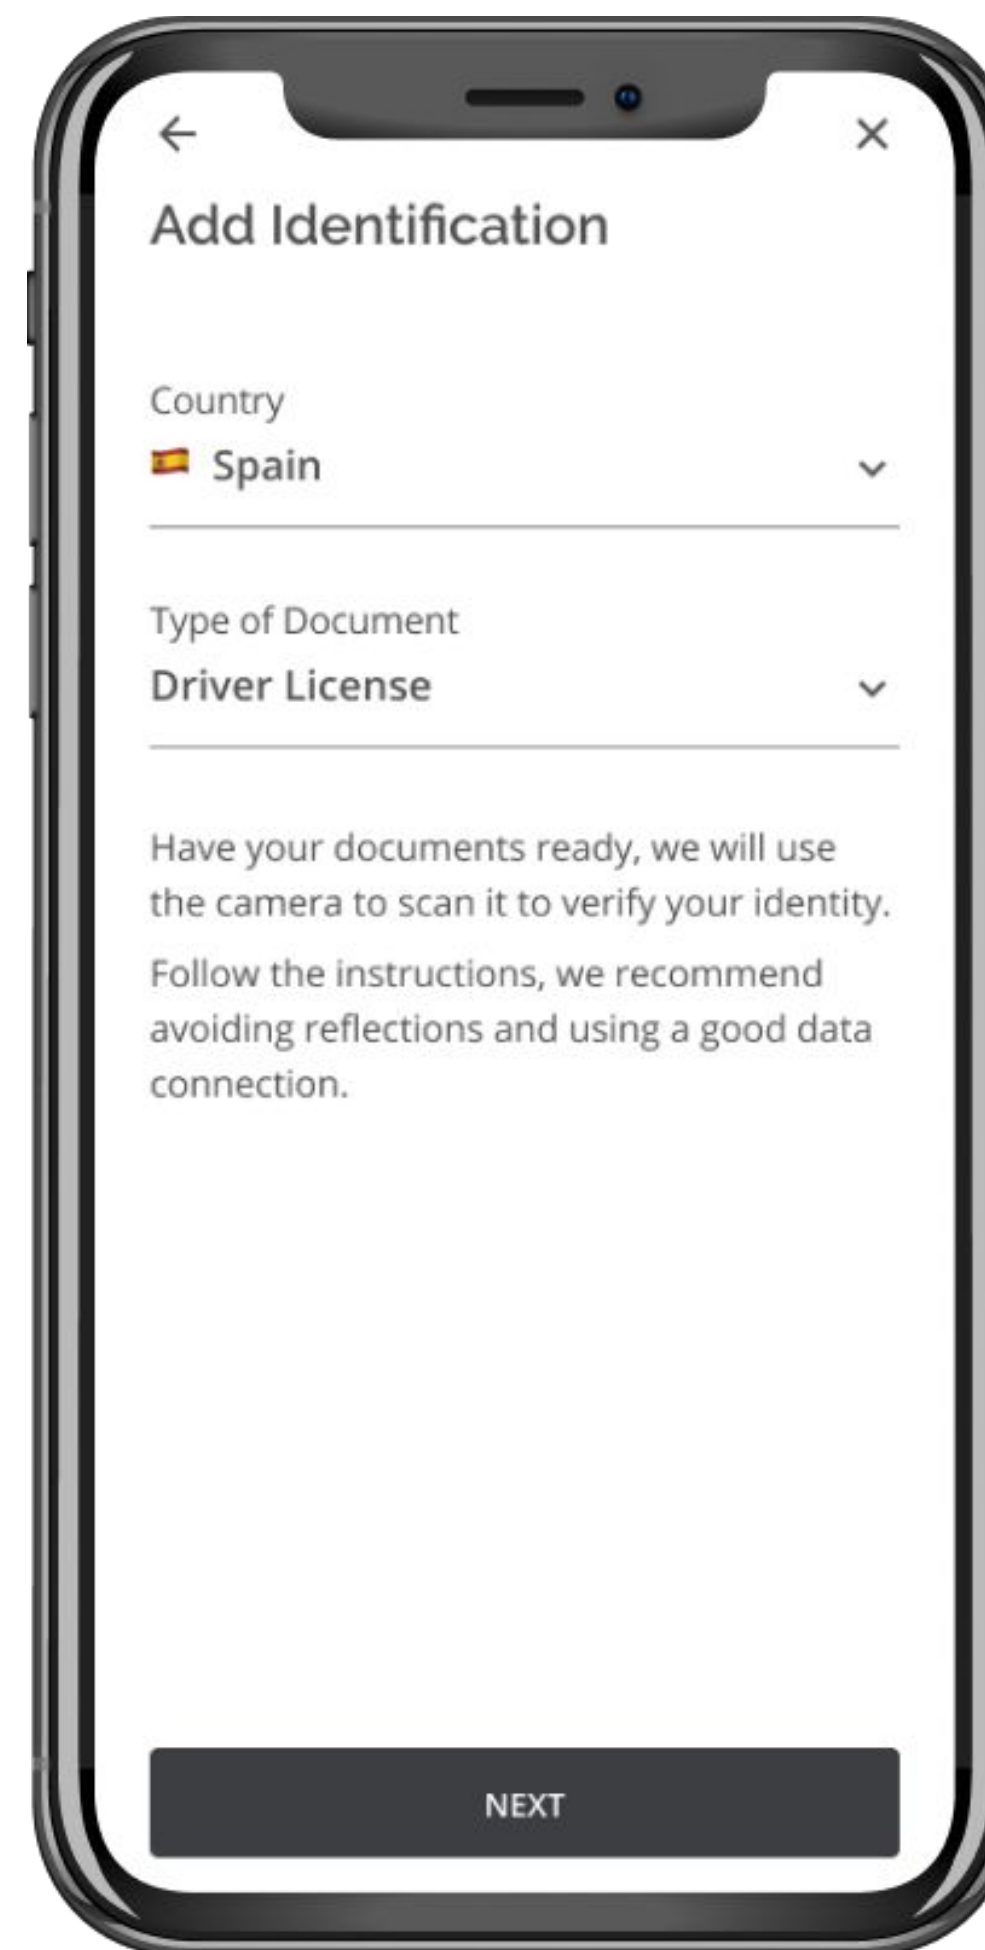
Add Identification

Country
Spain

Type of Document
Driver License

Have your documents ready, we will use the camera to scan it to verify your identity.

Follow the instructions, we recommend avoiding reflections and using a good data connection.

NEXT